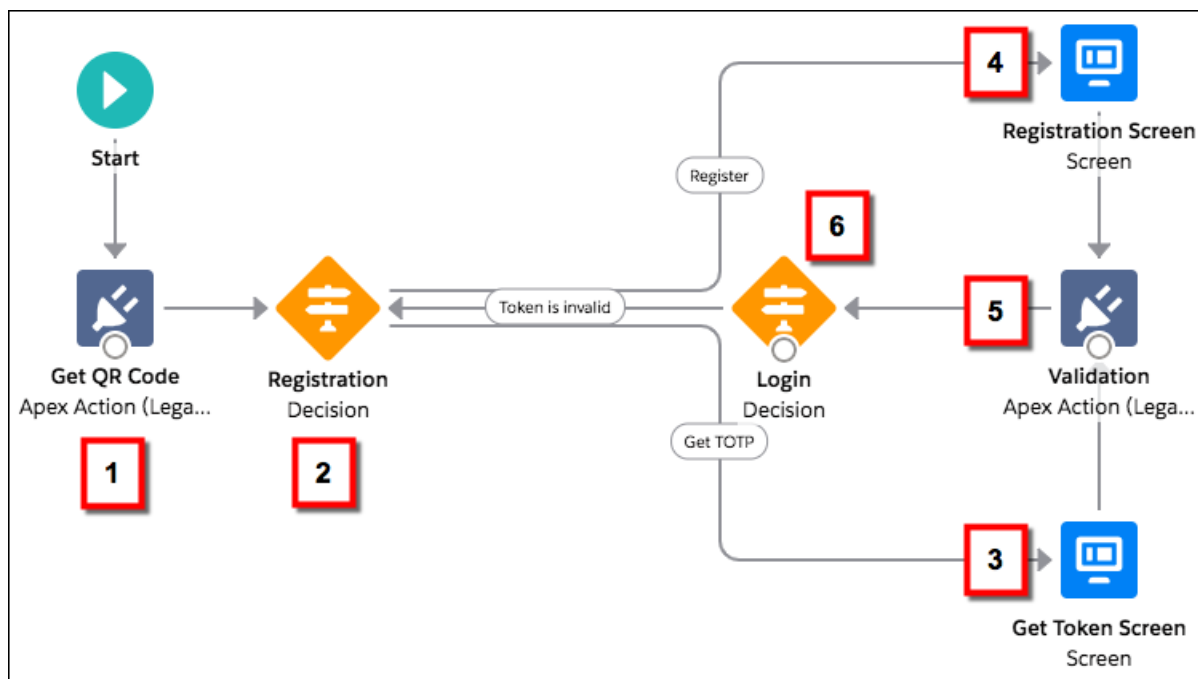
Start

Get QR Code
Apex Action (Lega...

1

Registration
Decision

2

Register

Token is invalid

Get TOTP

4

Registration Screen
Screen

6

Login
Decision

5

Validation
Apex Action (Lega...

3

Get Token Screen
Screen